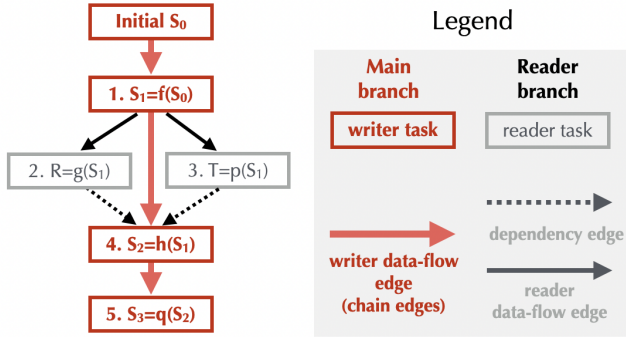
Initial $S_0$

1. $S_1$=f($S_0$)

2. R=g($S_1$)

3. T=p($S_1$)

4. $S_2$=h($S_1$)

5. $S_3$=q($S_2$)

Legend

Main branch

Reader branch

writer task

reader task

dependency edge

writer data-flow edge (chain edges)

reader data-flow edge